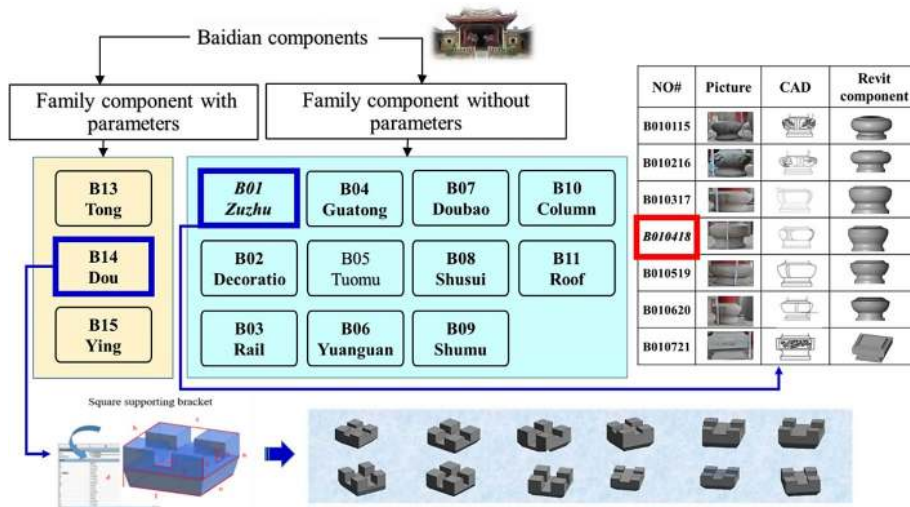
Baidian components

Family component with parameters

Family component without parameters

B13
Tong

B14
Dou

B15
Ying

B01
Zuzhu

B04
Guatong

B07
Doubao

B10
Column

B02
Decoratio

B05
Tuomu

B08
Shusui

B11
Roof

B03
Rail

B06
Yuanguan

B09
Shumu

| NO# | Picture | CAD | Revit component |
|---|---|---|---|
| B010115 | | | |
| B010216 | | | |
| B010317 | | | |
| B010418 | | | |
| B010519 | | | |
| B010620 | | | |
| B010721 | | | |

Square supporting bracket